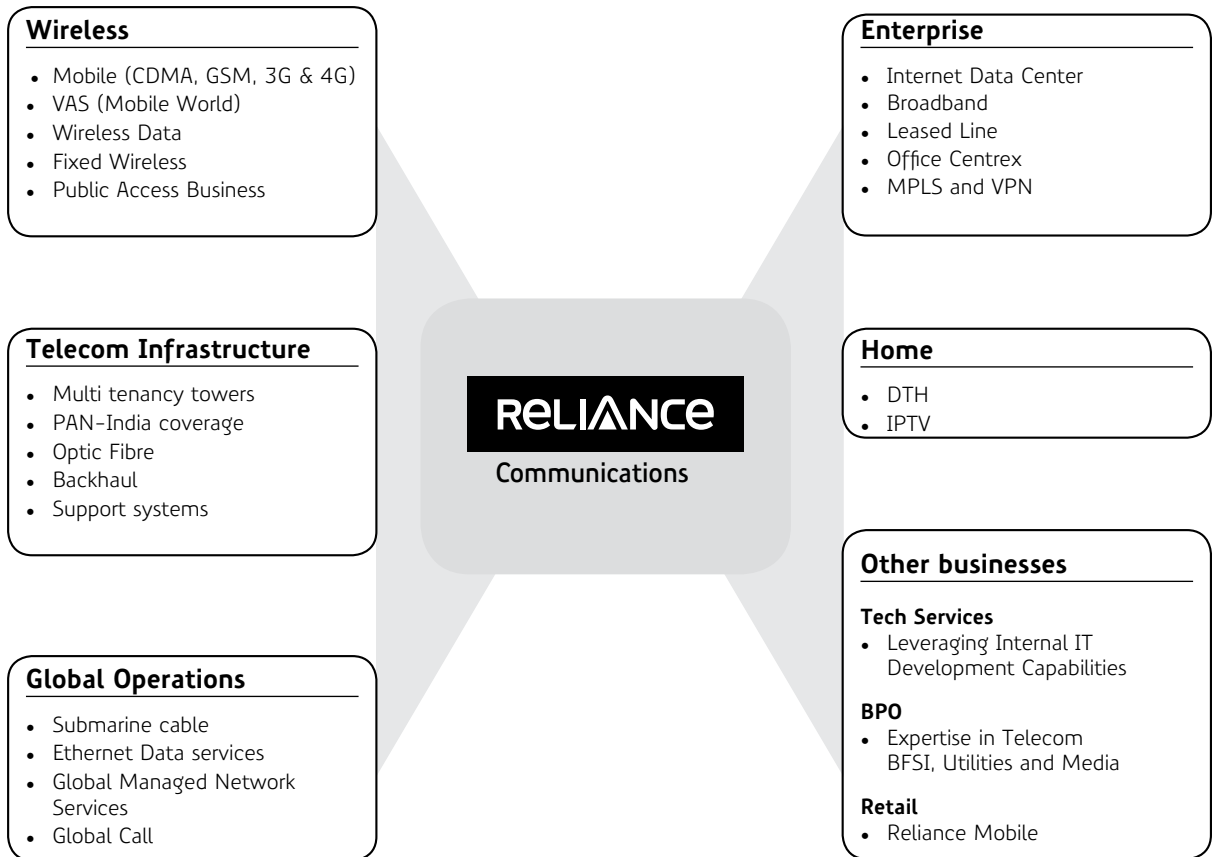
**Wireless**

- Mobile (CDMA, GSM, 3G & 4G)
- VAS (Mobile World)
- Wireless Data
- Fixed Wireless
- Public Access Business

**Enterprise**

- Internet Data Center
- Broadband
- Leased Line
- Office Centrex
- MPLS and VPN

**Telecom Infrastructure**

- Multi tenancy towers
- PAN-India coverage
- Optic Fibre
- Backhaul
- Support systems

RELIANCE
Communications

**Home**

- DTH
- IPTV

**Other businesses**

**Tech Services**
- Leveraging Internal IT Development Capabilities

**BPO**
- Expertise in Telecom BFSI, Utilities and Media

**Retail**
- Reliance Mobile

**Global Operations**

- Submarine cable
- Ethernet Data services
- Global Managed Network Services
- Global Call